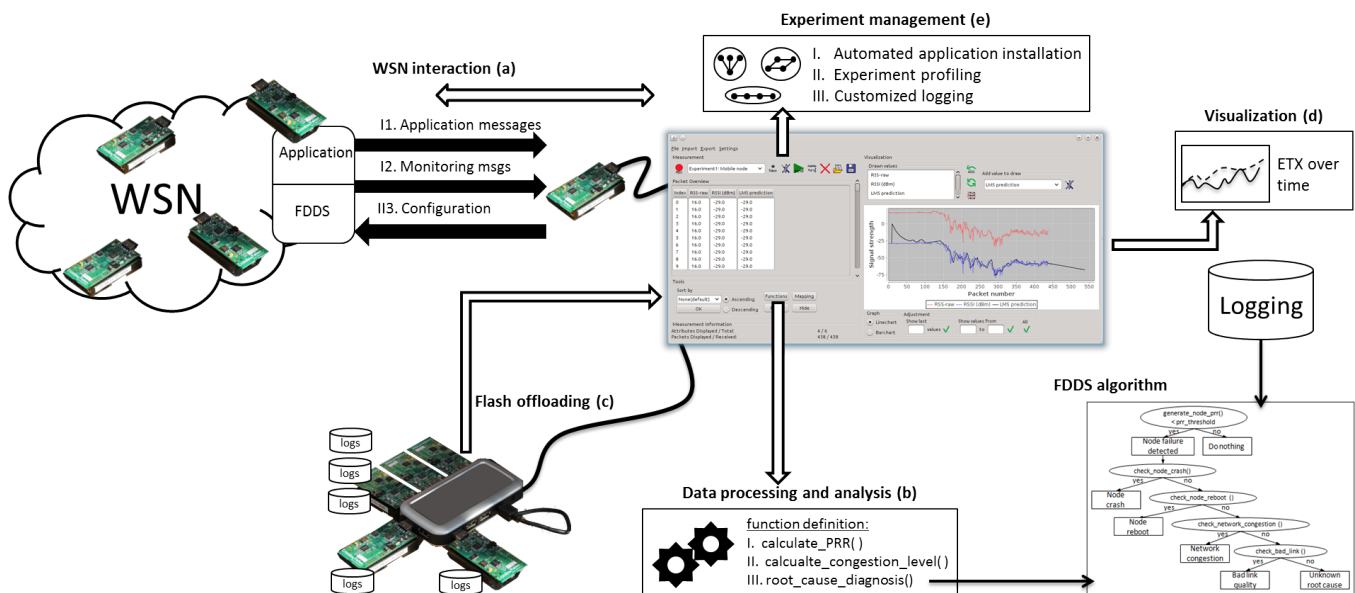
Experiment management (e)

I. Automated application installation
II. Experiment profiling
III. Customized logging

WSN interaction (a)

WSN

Application

FDDS

I1. Application messages

I2. Monitoring msgs

II3. Configuration

Visualization (d)

ETX over time

Logging

Flash offloading (c)

logs
logs
logs
logs
logs

Data processing and analysis (b)

function definition:
I. calculate_PRR( )
II. calcualte_congestion_level( )
III. root_cause_diagnosis()

FDDS algorithm

generate_node_prr() < prr_threshold
yes
no
Node failure detected
Do nothing
check_node_crash()
yes
no
Node crash
check_node_reboot ()
yes
no
Node reboot
check_network_congestion ()
yes
no
Network congestion
check_bad_link ()
yes
no
Bad link quality
Unknown root cause

File Import Export Settings
Measurement
Experiment1: Mobile node
Packet Overview
| Index | RSSI-raw | RSSI (dBm) | LMS prediction |
|---|---|---|---|
| 0 | 16.0 | -29.0 | -29.0 |
| 1 | 16.0 | -29.0 | -29.0 |
| 2 | 16.0 | -29.0 | -29.0 |
| 3 | 16.0 | -29.0 | -29.0 |
| 4 | 16.0 | -29.0 | -29.0 |
| 5 | 16.0 | -29.0 | -29.0 |
| 6 | 16.0 | -29.0 | -29.0 |
| 7 | 16.0 | -29.0 | -29.0 |
| 8 | 16.0 | -29.0 | -29.0 |
| 9 | 16.0 | -29.0 | -29.0 |
Tools
Sort by
None(default)
Ascending
Descending
OK
Functions
Mapping
Hide
Measurement information
Attributes Displayed / Total
Packets Displayed / Received
4 / 4
438 / 438
Visualization
Drawn values
RSSI-raw
RSSI (dBm)
LMS prediction
Add value to draw
LMS prediction
Signal strength
Packet number
RSSI-raw — RSSI (dBm) — LMS prediction
Graph
Linechart
Barchart
Adjustment
Show last
values
Show values from
to
All